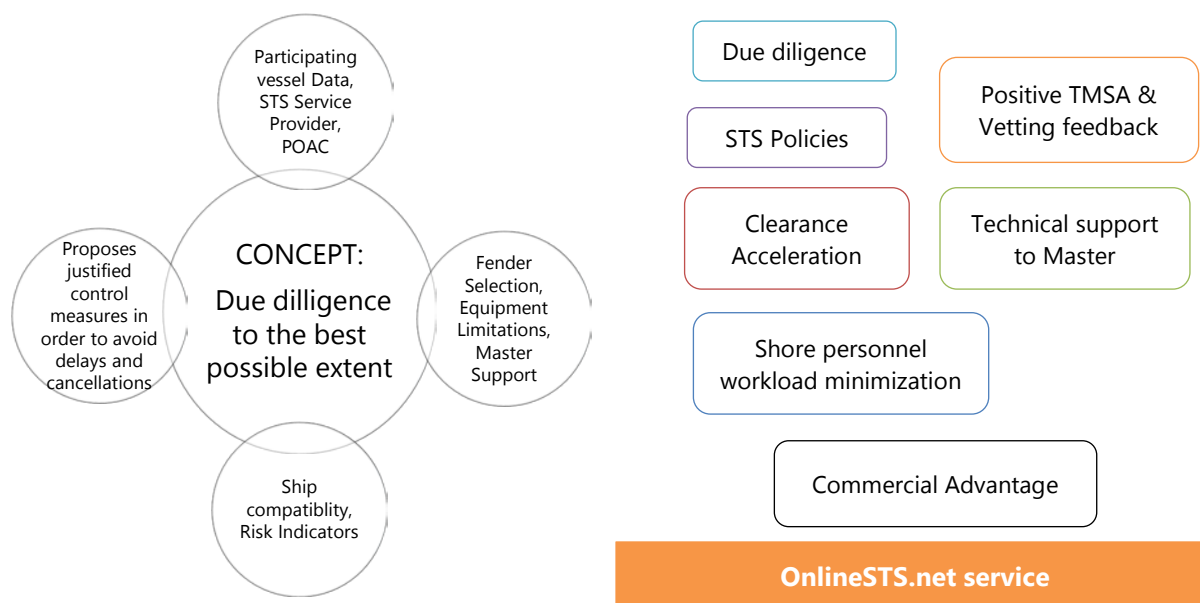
Participating vessel Data, STS Service Provider, POAC

Proposes justified control measures in order to avoid delays and cancellations

CONCEPT:

Due dilligence to the best possible extent

Fender Selection, Equipment Limitations, Master Support

Ship compatiblity, Risk Indicators

Due diligence

STS Policies

Positive TMSA & Vetting feedback

Clearance Acceleration

Technical support to Master

Shore personnel workload minimization

Commercial Advantage

OnlineSTS.net service